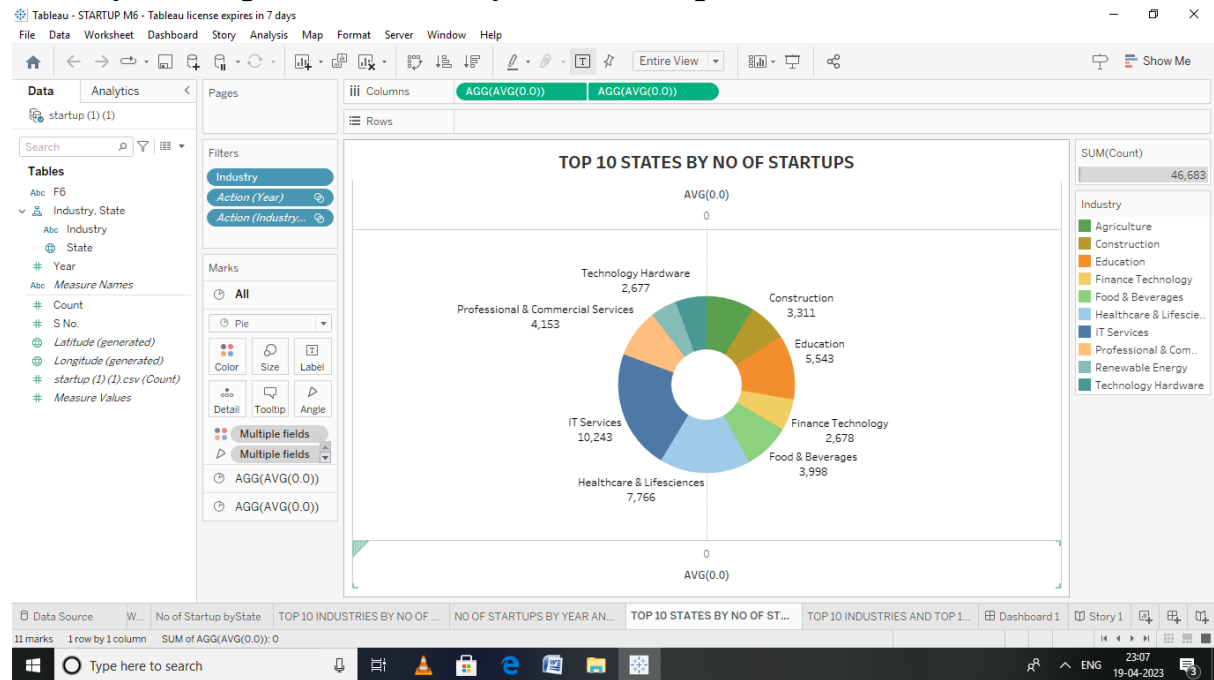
Tableau - STARTUP M6 - Tableau license expires in 7 days

File Data Worksheet Dashboard Story Analysis Map Format Server Window Help

Entire View

Show Me

Data Analytics

startup (1) (1)

Search

Tables

F6
Industry, State
Industry
State
Year
Measure Names
Count
S No.
Latitude (generated)
Longitude (generated)
startup (1) (1).csv (Count)
Measure Values

Pages

Filters

Industry
Action (Year)
Action (Industry...

Marks

All

Pie

Color Size Label
Detail Tooltip Angle

Multiple fields
Multiple fields
AGG(AVG(0.0))
AGG(AVG(0.0))

Columns AGG(AVG(0.0)) AGG(AVG(0.0))

Rows

TOP 10 STATES BY NO OF STARTUPS

AVG(0.0)
0

Technology Hardware
2,677

Professional & Commercial Services
4,153

Construction
3,311

Education
5,543

Finance Technology
2,678

Food & Beverages
3,998

IT Services
10,243

Healthcare & Lifesciences
7,766

0
AVG(0.0)

SUM(Count)
46,683

Industry
Agriculture
Construction
Education
Finance Technology
Food & Beverages
Healthcare & Lifescie..
IT Services
Professional & Com..
Renewable Energy
Technology Hardware

Data Source W... No of Startup byState TOP 10 INDUSTRIES BY NO OF ... NO OF STARTUPS BY YEAR AN... TOP 10 STATES BY NO OF ST... TOP 10 INDUSTRIES AND TOP 1... Dashboard 1 Story 1

11 marks 1 row by 1 column SUM of AGG(AVG(0.0)): 0

Type here to search

ENG 23:07 19-04-2023 3